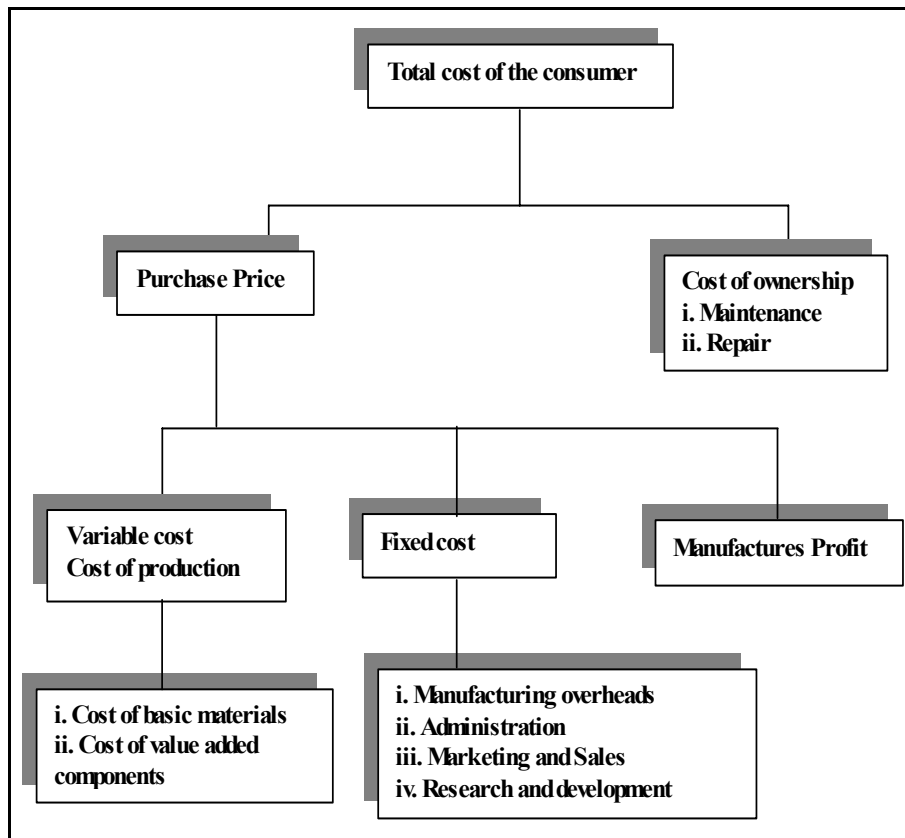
Total cost of the consumer

Purchase Price

Cost of ownership
i. Maintenance
ii. Repair

Variable cost
Cost of production

Fixed cost

Manufactures Profit

i. Cost of basic materials
ii. Cost of value added components

i. Manufacturing overheads
ii. Administration
iii. Marketing and Sales
iv. Research and development